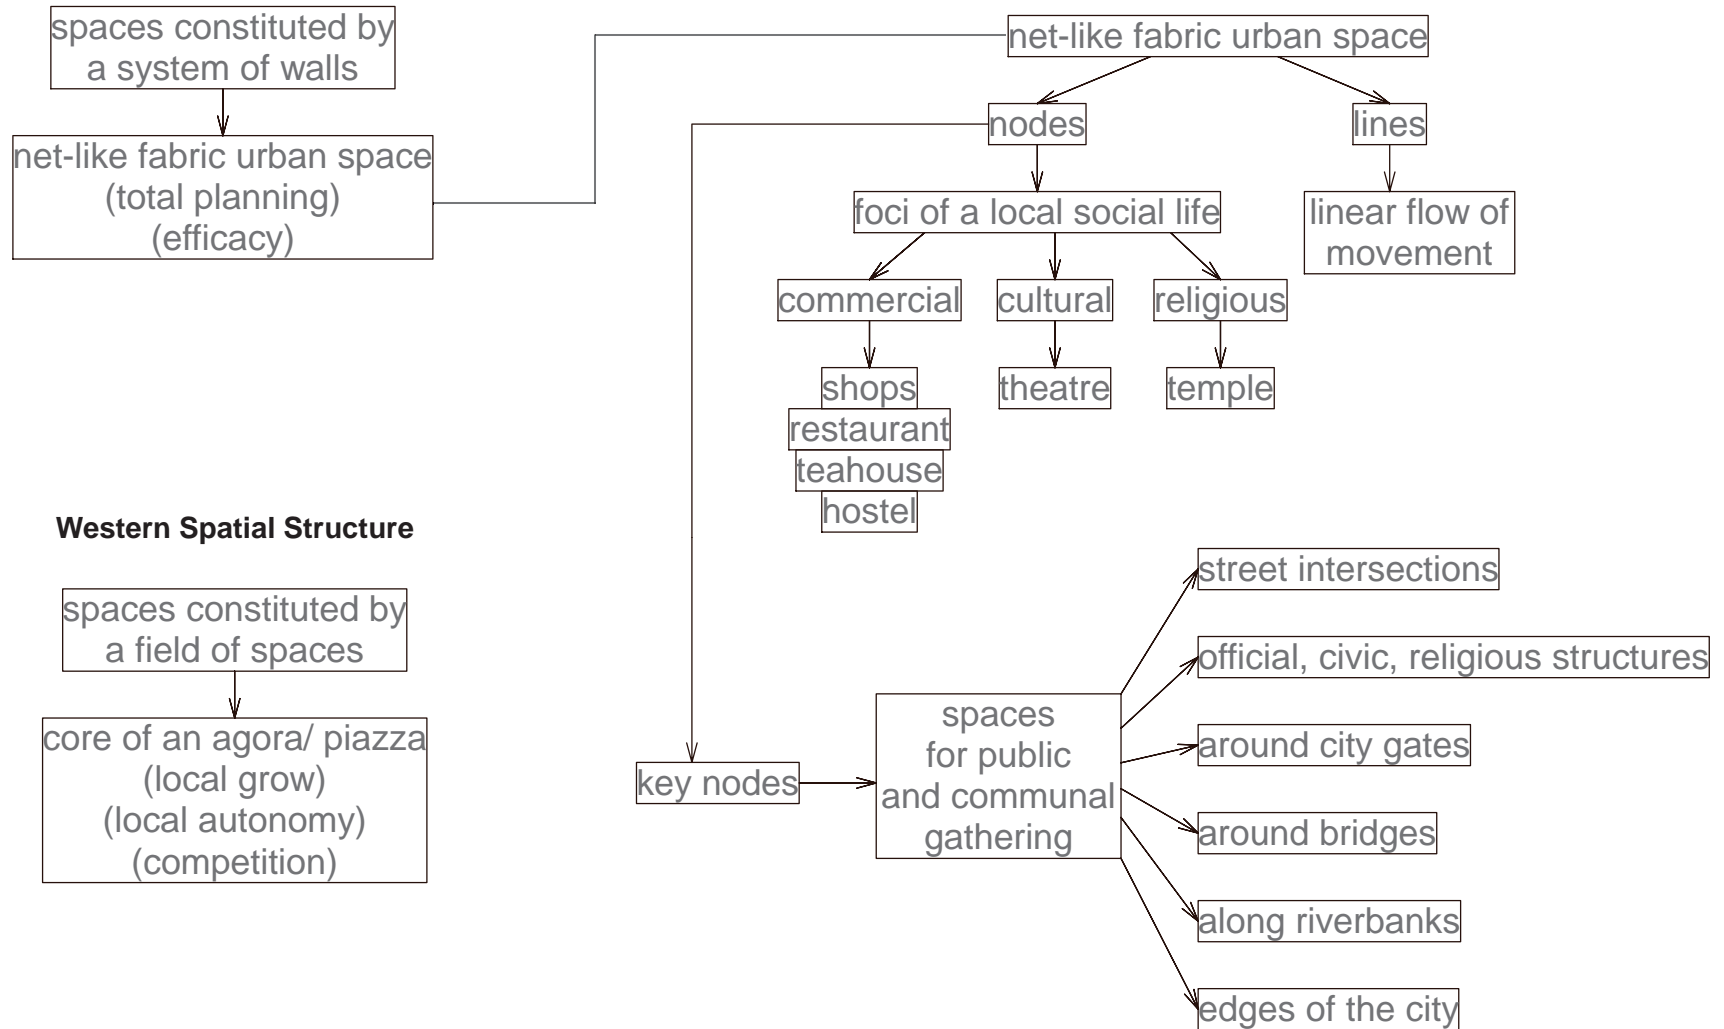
spaces constituted by a system of walls

net-like fabric urban space
(total planning)
(efficacy)

net-like fabric urban space

nodes

lines

foci of a local social life

linear flow of movement

commercial

cultural

religious

shops

restaurant

teahouse

hostel

theatre

temple

Western Spatial Structure

spaces constituted by a field of spaces

core of an agora/ piazza
(local grow)
(local autonomy)
(competition)

key nodes

spaces for public and communal gathering

street intersections

official, civic, religious structures

around city gates

around bridges

along riverbanks

edges of the city